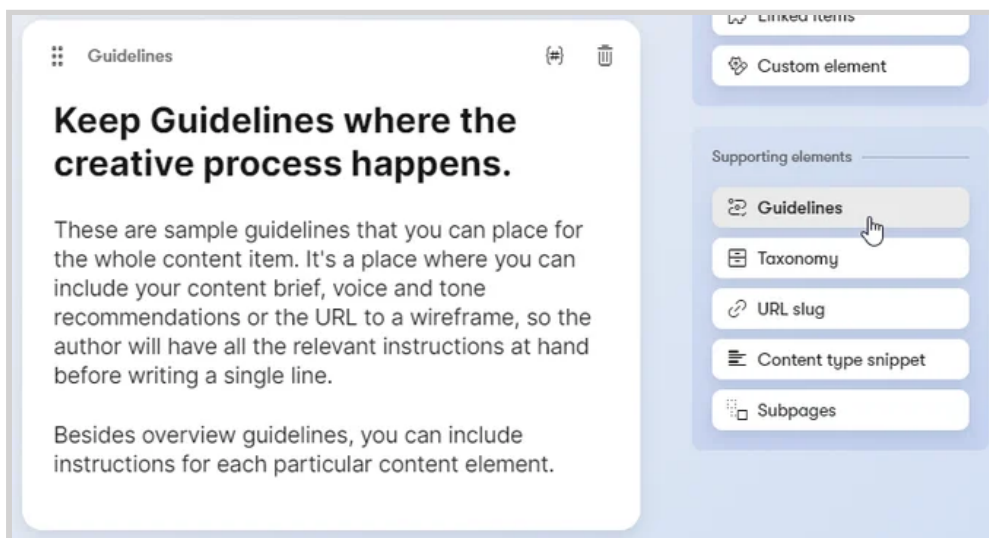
Guidelines

{#}

Keep Guidelines where the creative process happens.

These are sample guidelines that you can place for the whole content item. It's a place where you can include your content brief, voice and tone recommendations or the URL to a wireframe, so the author will have all the relevant instructions at hand before writing a single line.

Besides overview guidelines, you can include instructions for each particular content element.

Linked items

Custom element

Supporting elements

Guidelines

Taxonomy

URL slug

Content type snippet

Subpages